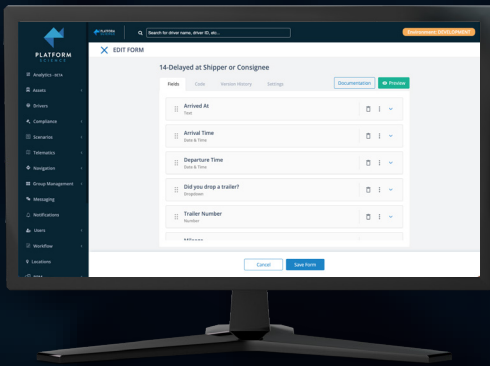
PLATFORM SCIENCE

Search for driver name, driver ID, etc...

Environment: DEVELOPMENT

Analytics - BETA
Assets
Drivers
Compliance
Scenarios
Telematics
Navigation
Group Management
Messaging
Notifications
Users
Workflow
Locations
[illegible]

EDIT FORM

14-Delayed at Shipper or Consignee

Fields
Code
Version History
Settings

Documentation
Preview

Arrived At
Text

Arrival Time
Date & Time

Departure Time
Date & Time

Did you drop a trailer?
Dropdown

Trailer Number
Number

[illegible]

Cancel
Save Form